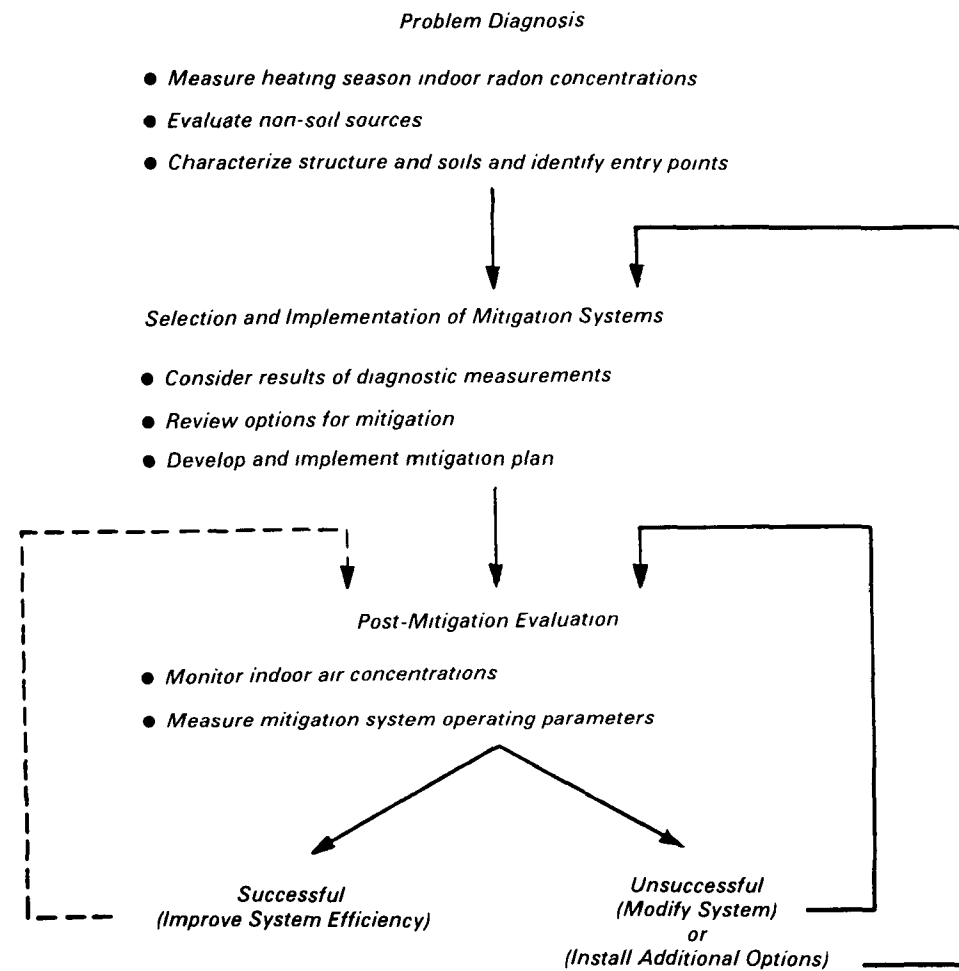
Problem Diagnosis

● Measure heating season indoor radon concentrations

● Evaluate non-soil sources

● Characterize structure and soils and identify entry points

Selection and Implementation of Mitigation Systems

● Consider results of diagnostic measurements

● Review options for mitigation

● Develop and implement mitigation plan

Post-Mitigation Evaluation

● Monitor indoor air concentrations

● Measure mitigation system operating parameters

Successful (Improve System Efficiency)

Unsuccessful (Modify System) or (Install Additional Options)